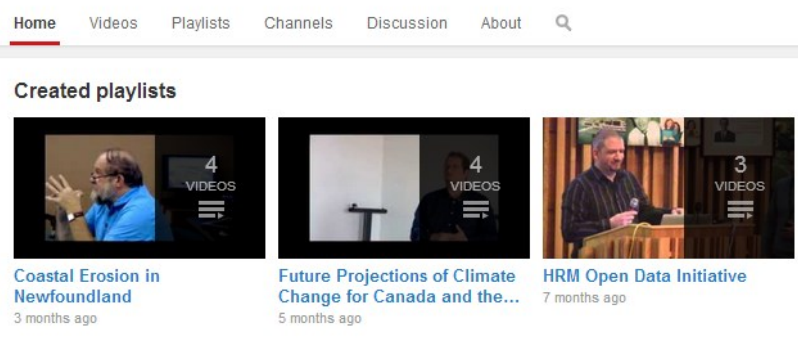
Home Videos Playlists Channels Discussion About

Created playlists

4 VIDEOS

Coastal Erosion in Newfoundland
3 months ago

4 VIDEOS

Future Projections of Climate Change for Canada and the...
5 months ago

3 VIDEOS

HRM Open Data Initiative
7 months ago